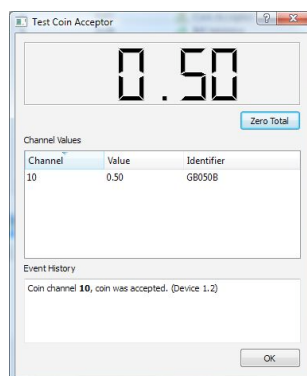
Test Coin Acceptor

?

X

0.50

Zero Total

Channel Values

| Channel | Value | Identifier |
|---|---|---|
| 10 | 0.50 | GB050B |

Event History

Coin channel **10**, coin was accepted. (Device 1.2)

OK